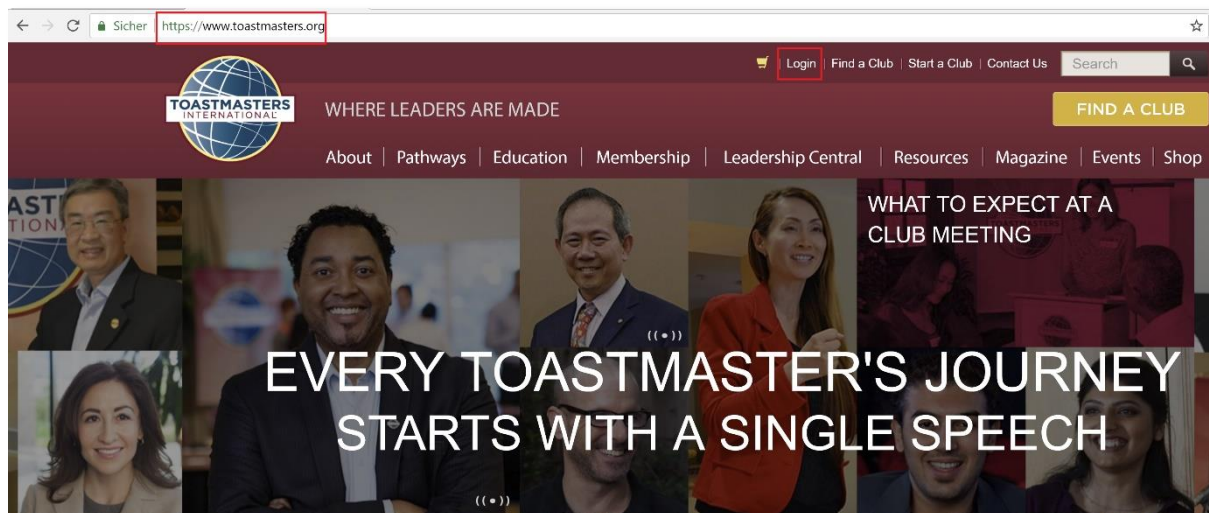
Sicher https://www.toastmasters.org

Login | Find a Club | Start a Club | Contact Us Search

TOASTMASTERS INTERNATIONAL

WHERE LEADERS ARE MADE

FIND A CLUB

About | Pathways | Education | Membership | Leadership Central | Resources | Magazine | Events | Shop

WHAT TO EXPECT AT A CLUB MEETING

EVERY TOASTMASTER'S JOURNEY STARTS WITH A SINGLE SPEECH